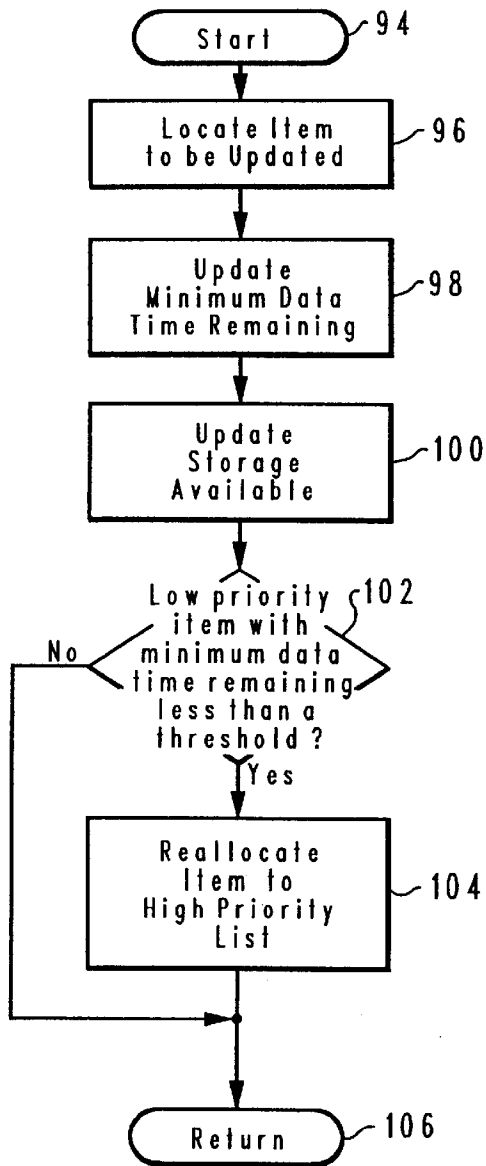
Start
94

Locate Item to be Updated
96

Update Minimum Data Time Remaining
98

Update Storage Available
100

Low priority item with minimum data time remaining less than a threshold?
102

No

Yes

Reallocate Item to High Priority List
104

Return
106